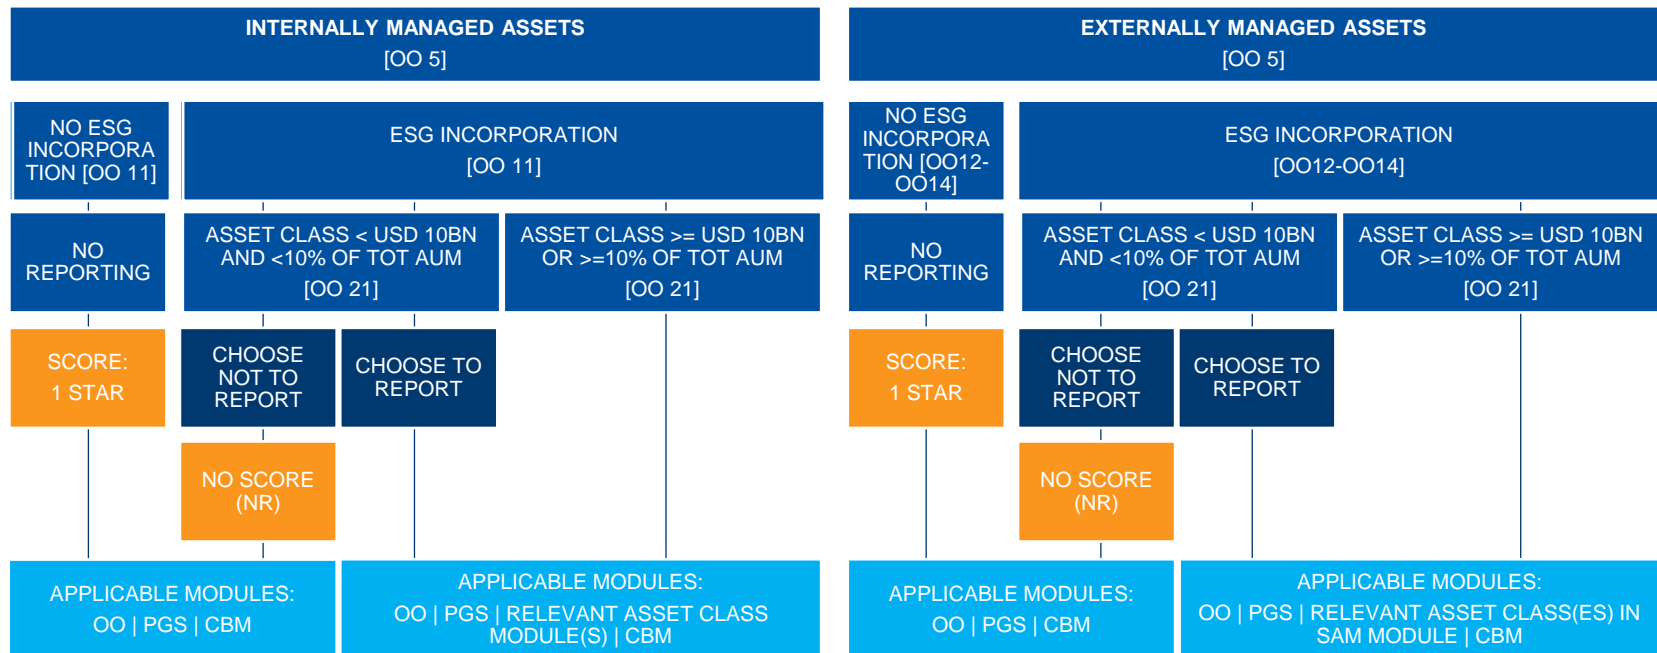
INTERNALLY MANAGED ASSETS
[OO 5]

NO ESG INCORPORATION [OO 11]

ESG INCORPORATION
[OO 11]

NO REPORTING

ASSET CLASS < USD 10BN AND <10% OF TOT AUM
[OO 21]

ASSET CLASS >= USD 10BN OR >=10% OF TOT AUM
[OO 21]

SCORE:
1 STAR

CHOOSE NOT TO REPORT

CHOOSE TO REPORT

NO SCORE (NR)

APPLICABLE MODULES:
OO | PGS | CBM

APPLICABLE MODULES:
OO | PGS | RELEVANT ASSET CLASS MODULE(S) | CBM

EXTERNALLY MANAGED ASSETS
[OO 5]

NO ESG INCORPORATION [OO12-OO14]

ESG INCORPORATION
[OO12-OO14]

NO REPORTING

ASSET CLASS < USD 10BN AND <10% OF TOT AUM
[OO 21]

ASSET CLASS >= USD 10BN OR >=10% OF TOT AUM
[OO 21]

SCORE:
1 STAR

CHOOSE NOT TO REPORT

CHOOSE TO REPORT

NO SCORE (NR)

APPLICABLE MODULES:
OO | PGS | CBM

APPLICABLE MODULES:
OO | PGS | RELEVANT ASSET CLASS(ES) IN SAM MODULE | CBM